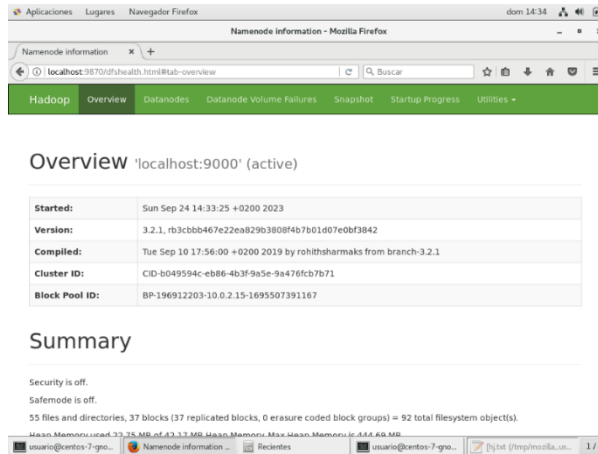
Aplicaciones Lugares Navegador Firefox dom 14:34

Namenode information - Mozilla Firefox

Namenode information × +

localhost:9870/dfshealth.html#tab-overview

Buscar

Hadoop Overview Datanodes Datanode Volume Failures Snapshot Startup Progress Utilities

Overview 'localhost:9000' (active)

| | |
|---|---|
| Started: | Sun Sep 24 14:33:25 +0200 2023 |
| Version: | 3.2.1, rb3cbbb467e22ea829b3808f4b7b01d07e0bf3842 |
| Compiled: | Tue Sep 10 17:56:00 +0200 2019 by rohithsharmaks from branch-3.2.1 |
| Cluster ID: | CID-b049594c-eb86-4b3f-9a5e-9a476fcb7b71 |
| Block Pool ID: | BP-196912203-10.0.2.15-1695507391167 |

Summary

Security is off.

Safemode is off.

55 files and directories, 37 blocks (37 replicated blocks, 0 erasure coded block groups) = 92 total filesystem object(s).

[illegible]

usuario@centos-7-gno... Namenode information ... Recientes usuario@centos-7-gno... [hj.txt (/tmp/mozilla_us... 1 /